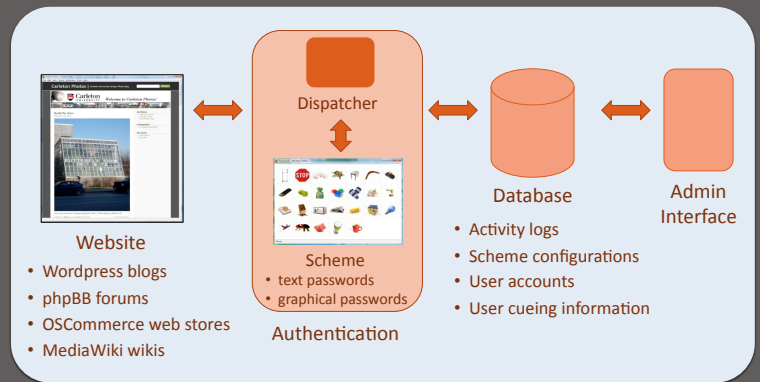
Carleton Photos

Dispatcher

Scheme
• text passwords
• graphical passwords

Authentication

Website
• Wordpress blogs
• phpBB forums
• OSCommerce web stores
• MediaWiki wikis

Database
• Activity logs
• Scheme configurations
• User accounts
• User cueing information

Admin Interface